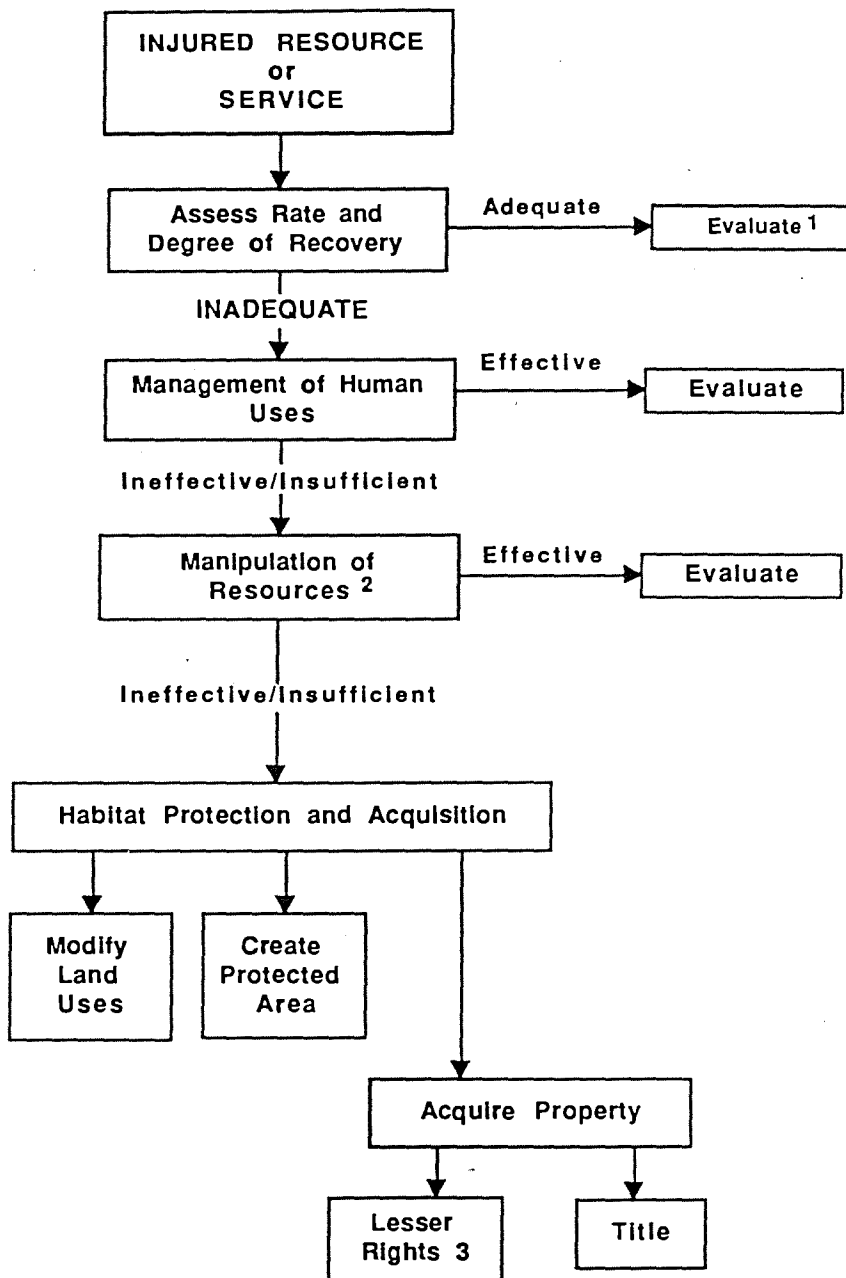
INJURED RESOURCE
or
SERVICE

Assess Rate and Degree of Recovery

Adequate

Evaluate $^1$

INADEQUATE

Management of Human Uses

Effective

Evaluate

Ineffective/Insufficient

Manipulation of Resources $^2$

Effective

Evaluate

Ineffective/Insufficient

Habitat Protection and Acquisition

Modify Land Uses

Create Protected Area

Acquire Property

Lesser Rights 3

Title